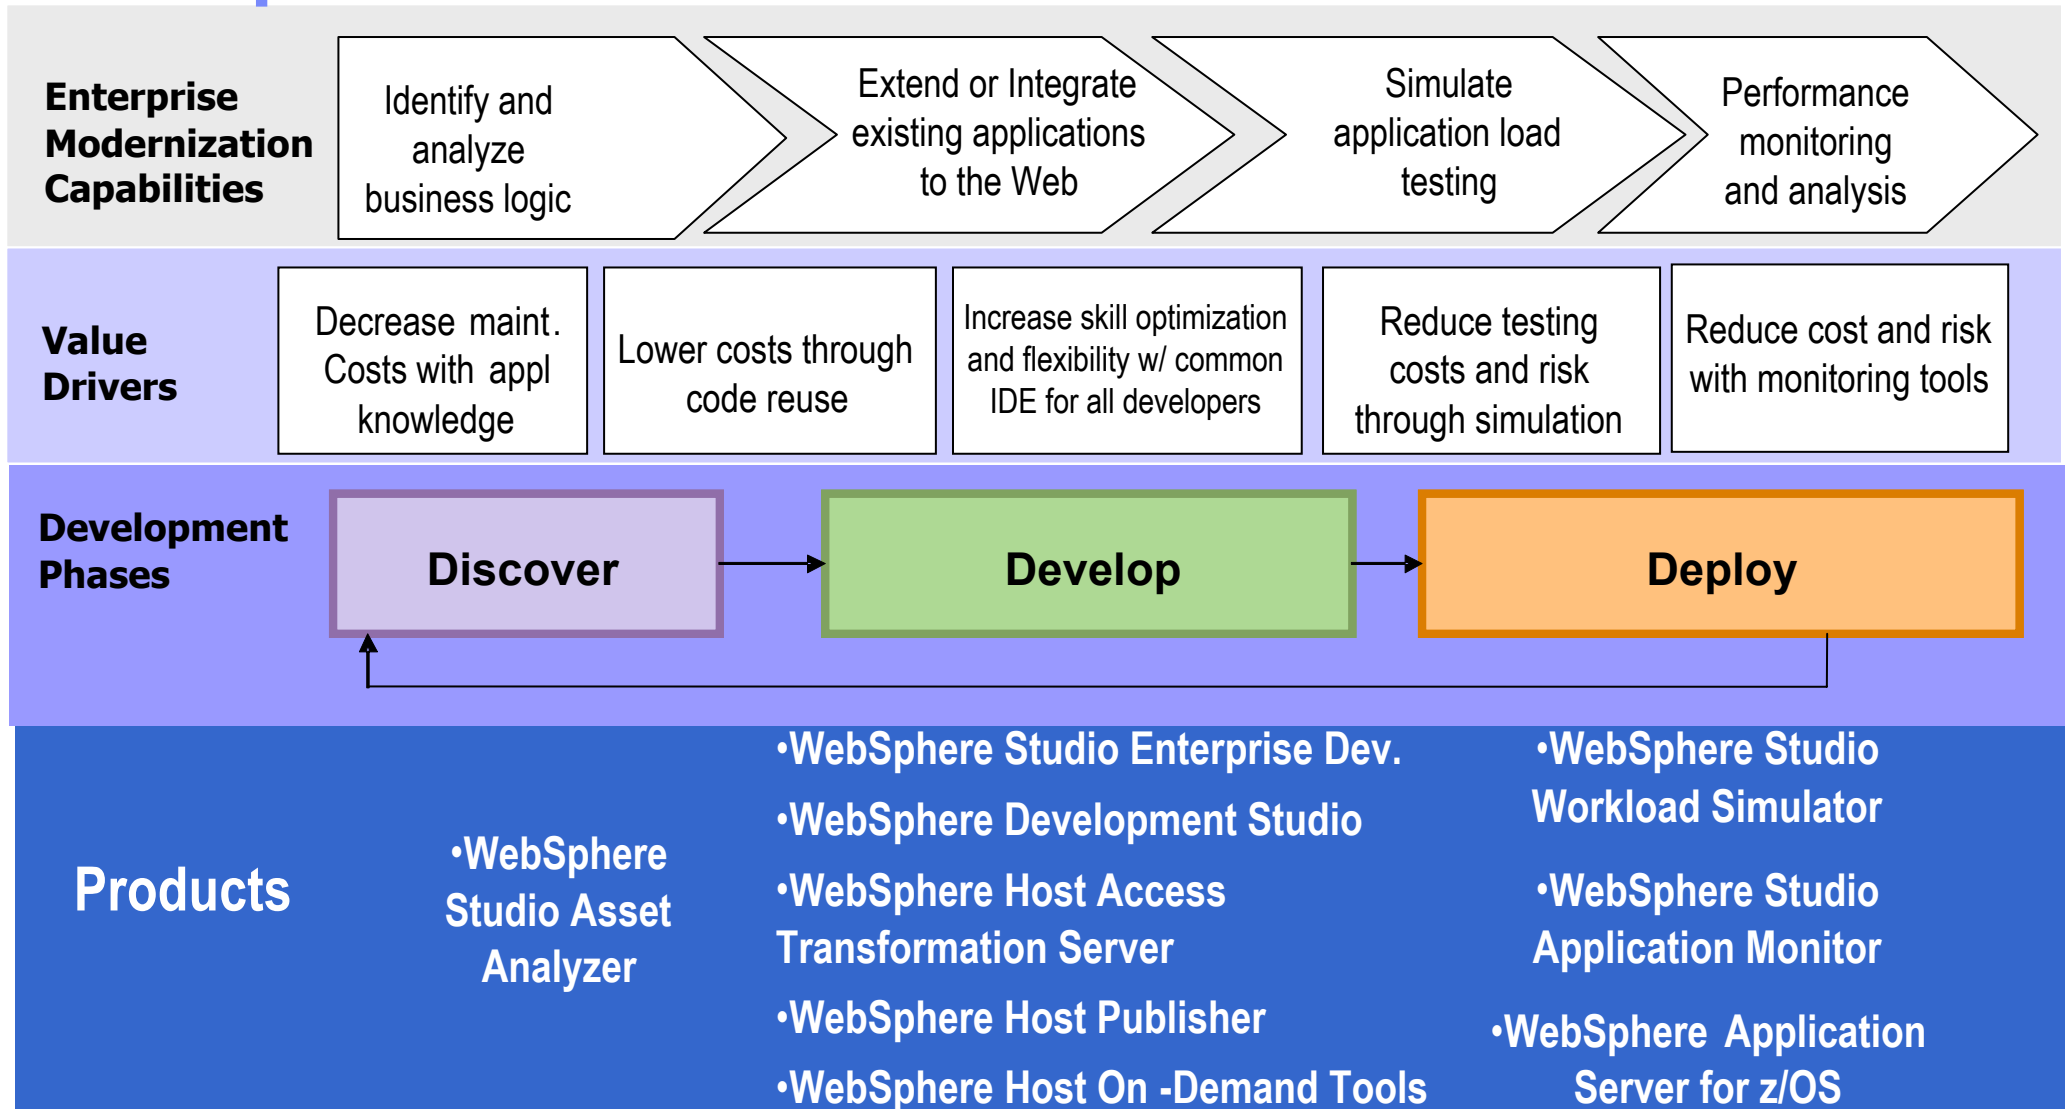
Enterprise Modernization Capabilities

Identify and analyze business logic

Extend or Integrate existing applications to the Web

Simulate application load testing

Performance monitoring and analysis

Value Drivers

Decrease maint. Costs with appl knowledge

Lower costs through code reuse

Increase skill optimization and flexibility w/ common IDE for all developers

Reduce testing costs and risk through simulation

Reduce cost and risk with monitoring tools

Development Phases

Discover

Develop

Deploy

Products

•WebSphere Studio Asset Analyzer

•WebSphere Studio Enterprise Dev.

•WebSphere Development Studio

•WebSphere Host Access Transformation Server

•WebSphere Host Publisher

•WebSphere Host On -Demand Tools

•WebSphere Studio Workload Simulator

•WebSphere Studio Application Monitor

•WebSphere Application Server for z/OS